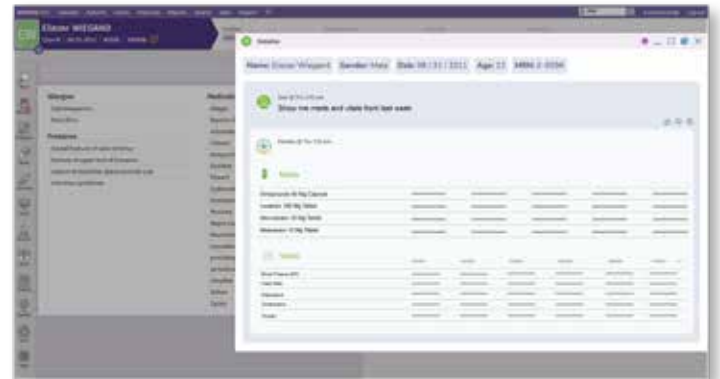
Elsner WIEGAND

Name: Elsner Wiegand Gender: Male Date: 08 / 31 / 2011 Age: 13 MRN: 2-0336

Show me meds and vitals from last week

Allergies

Problems

Meds

Omeprazole 40 Mg Capsule
Losartan 100 Mg Tablet
Simvastatin 40 Mg Tablet
Metoprolol 5 Mg Tablet

Vitals

Blood Pressure
Heart Rate
Respiration
Temperature
Weight